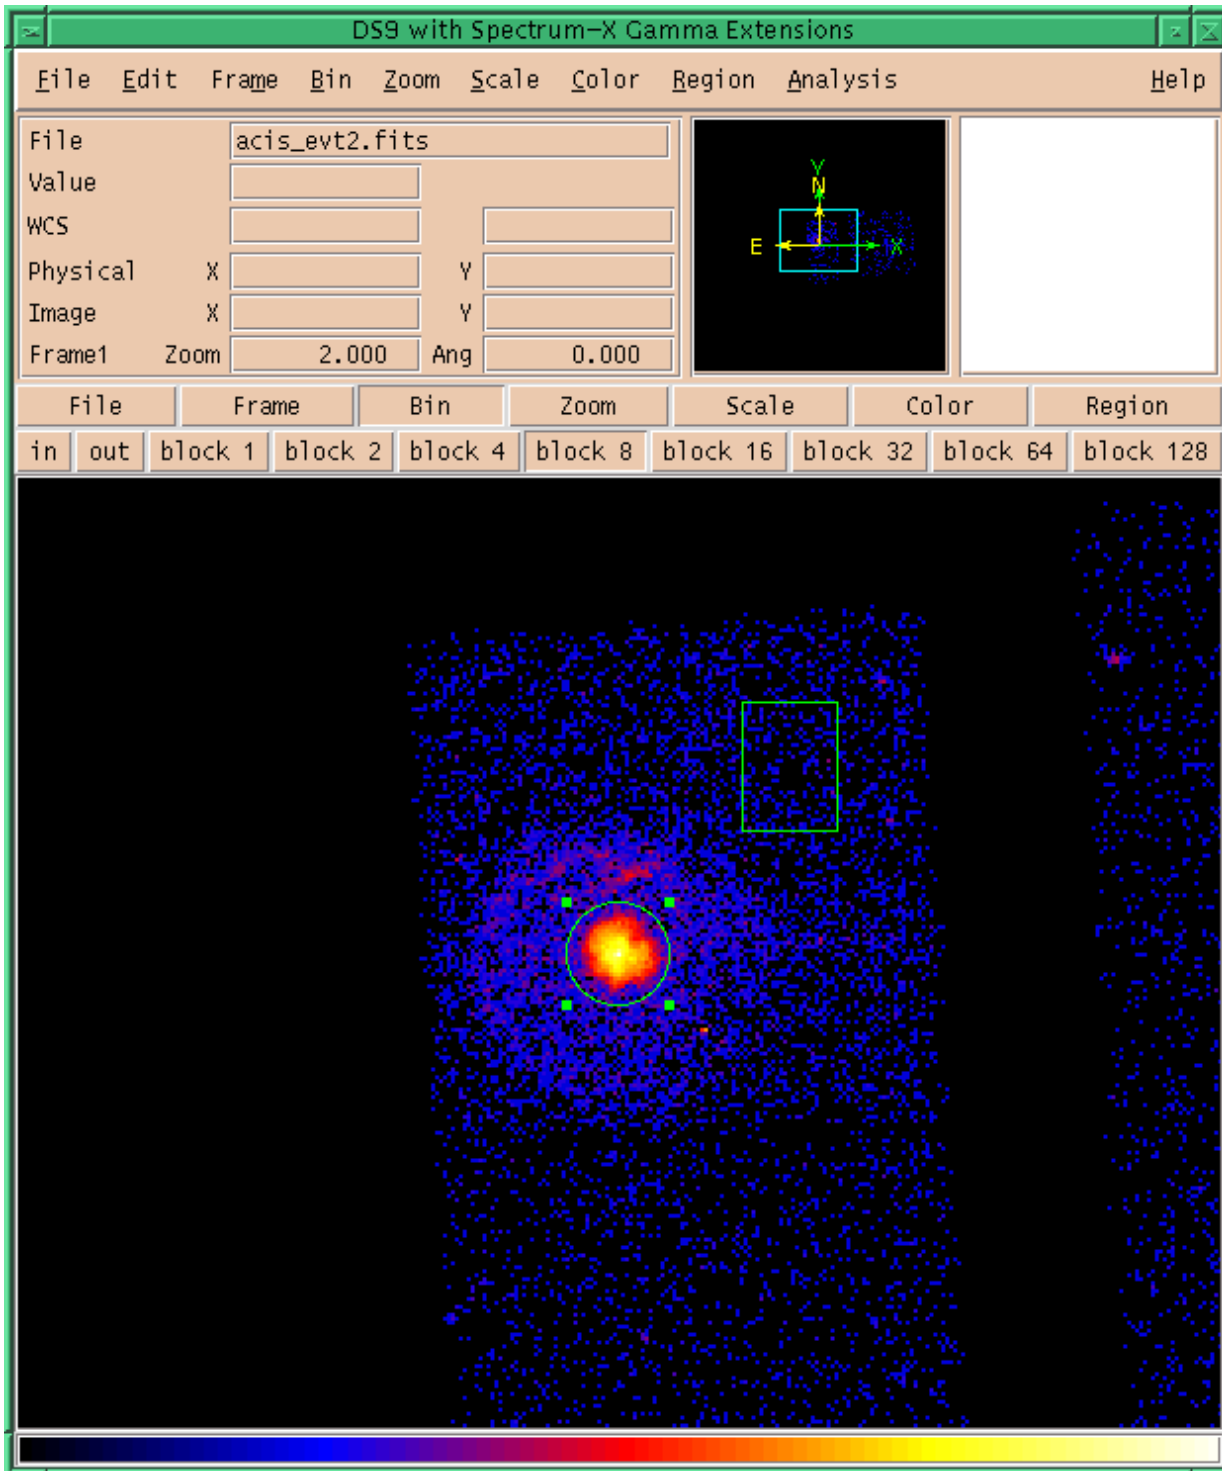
DS9 with Spectrum-X Gamma Extensions

File Edit Frame Bin Zoom Scale Color Region Analysis Help

File acis_evt2.fits
Value
WCS
Physical X Y
Image X Y
Frame1 Zoom 2.000 Ang 0.000

Y
N
E
X

File Frame Bin Zoom Scale Color Region

in out block 1 block 2 block 4 block 8 block 16 block 32 block 64 block 128